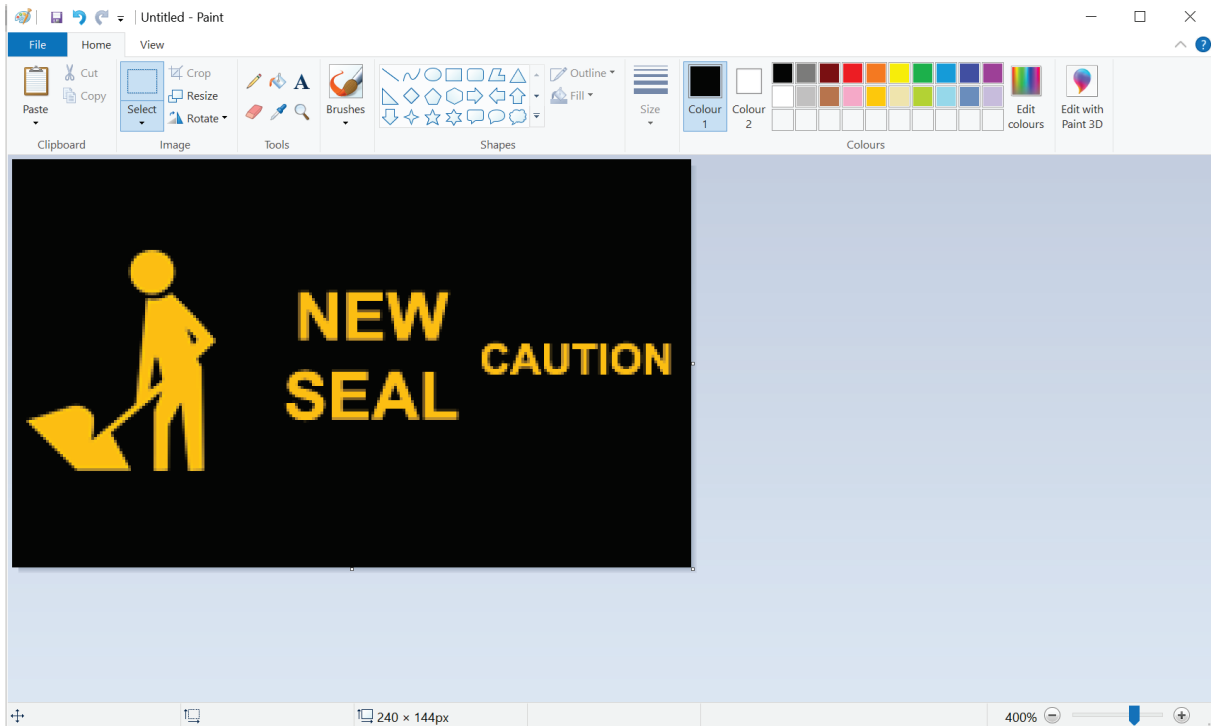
Untitled - Paint

File Home View

Paste
Cut
Copy
Clipboard

Select
Crop
Resize
Rotate
Image

Tools

Brushes

Outline
Fill
Shapes

Size

Colour 1
Colour 2
Edit colours
Colours

Edit with Paint 3D

NEW SEAL

CAUTION

240 × 144px

400%